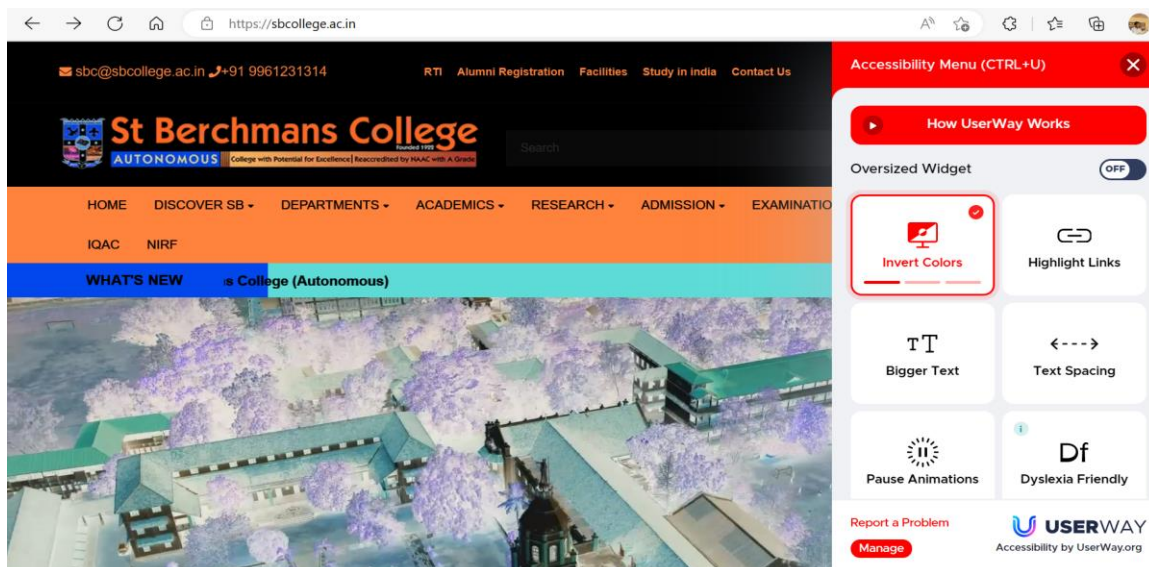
https://sbcollege.ac.in

sbc@sbcollege.ac.in +91 9961231314

RTI Alumni Registration Facilities Study in india Contact Us

St Berchmans College
Founded 1922
AUTONOMOUS College with Potential for Excellence | Reaccredited by NAAC with A Grade

Search

HOME DISCOVER SB DEPARTMENTS ACADEMICS RESEARCH ADMISSION EXAMINATIO

IQAC NIRF

WHAT'S NEW s College (Autonomous)

Accessibility Menu (CTRL+U)

How UserWay Works

Oversized Widget OFF

Invert Colors

Highlight Links

TT
Bigger Text

Text Spacing

Pause Animations

Df
Dyslexia Friendly

Report a Problem

Manage

USERWAY
Accessibility by UserWay.org